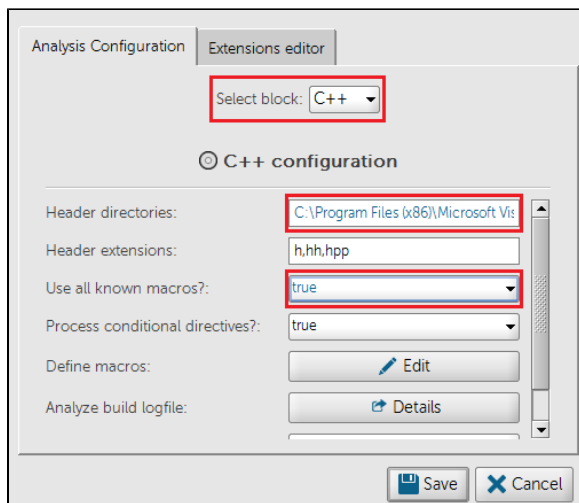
Analysis Configuration | Extensions editor

Select block: C++

C++ configuration

Header directories: C:\Program Files (x86)\Microsoft Vis

Header extensions: h,hh,hpp

Use all known macros?: true

Process conditional directives?: true

Define macros: Edit

Analyze build logfile: Details

Save | Cancel